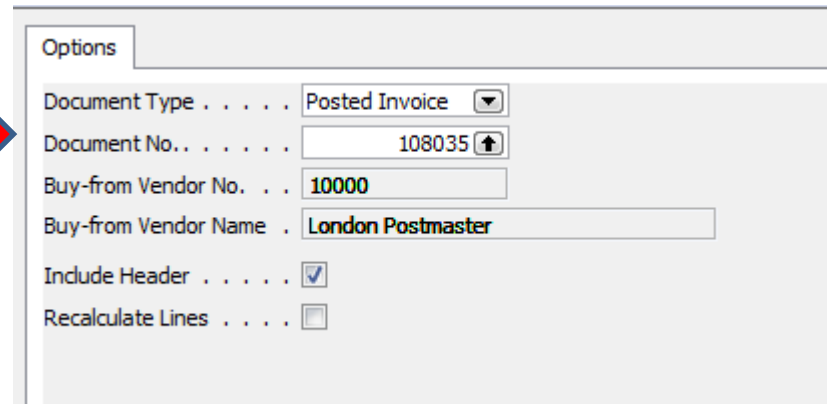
Options

Document Type . . . . . Posted Invoice

Document No.. . . . . . 108035

Buy-from Vendor No. . . 10000

Buy-from Vendor Name . London Postmaster

Include Header . . . . .

Recalculate Lines . . . .